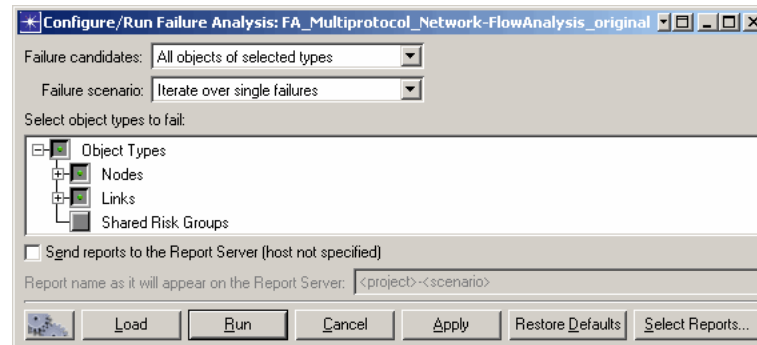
Configure/Run Failure Analysis: FA_Multiprotocol_Network-FlowAnalysis_original

Failure candidates: All objects of selected types

Failure scenario: Iterate over single failures

Select object types to fail:

Object Types
Nodes
Links
Shared Risk Groups

Send reports to the Report Server (host not specified)

Report name as it will appear on the Report Server: <project>-<scenario>

Load | Run | Cancel | Apply | Restore Defaults | Select Reports...